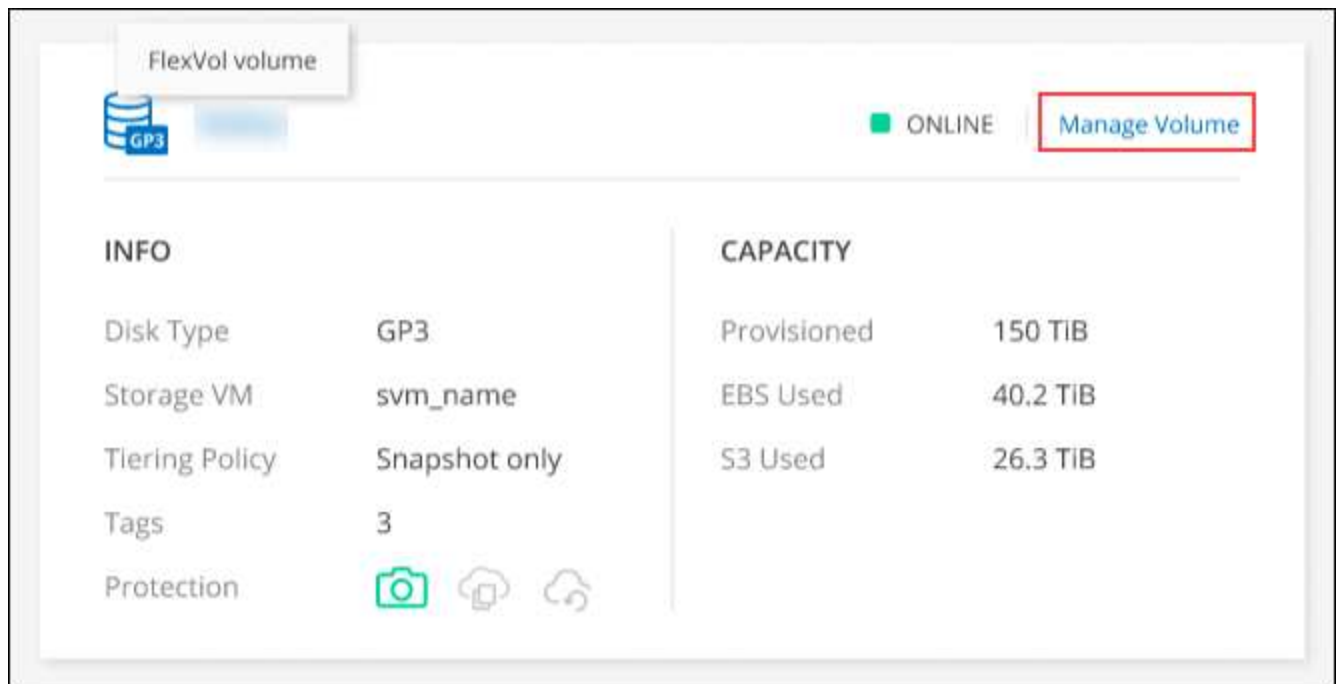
FlexVol volume

GP3 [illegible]

ONLINE

Manage Volume

INFO

| Disk Type | GP3 |
|---|---|
| Storage VM | svm_name |
| Tiering Policy | Snapshot only |
| Tags | 3 |
| Protection | |

CAPACITY

| Provisioned | 150 TiB |
|---|---|
| EBS Used | 40.2 TiB |
| S3 Used | 26.3 TiB |